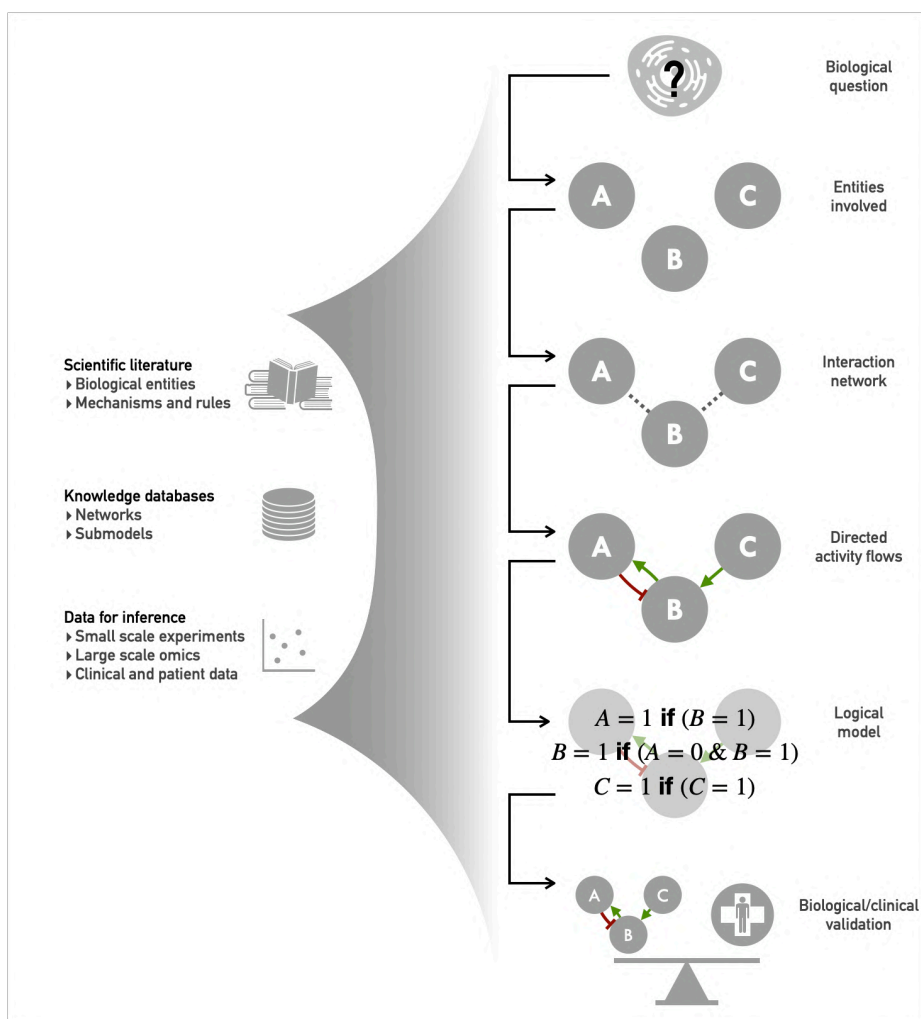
?

Biological question

A

C

Entities involved

B

Scientific literature
Biological entities
Mechanisms and rules

A

C

Interaction network

B

Knowledge databases
Networks
Submodels

A

C

Directed activity flows

B

Data for inference
Small scale experiments
Large scale omics
Clinical and patient data

$A = 1$ **if** $(B = 1)$
$B = 1$ **if** $(A = 0 \& B = 1)$
$C = 1$ **if** $(C = 1)$

Logical model

A

C

B

Biological/clinical validation